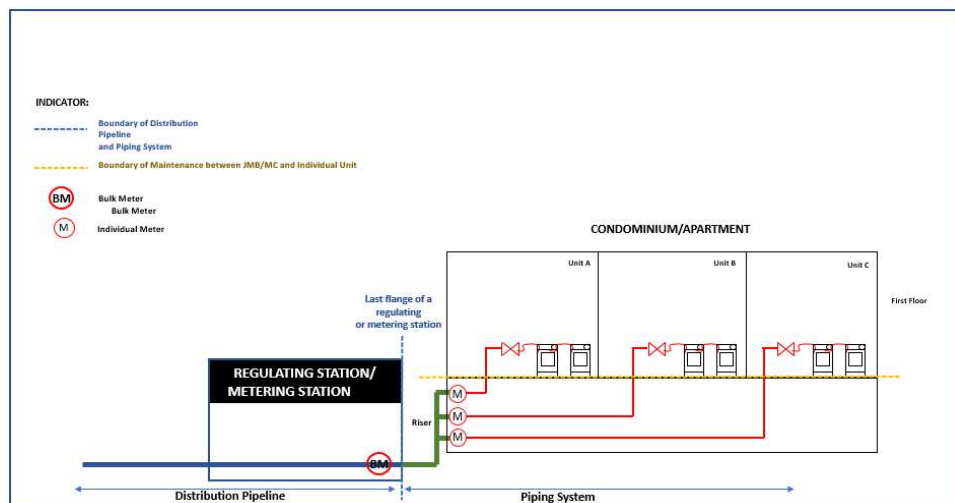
INDICATOR:

Boundary of Distribution Pipeline and Piping System

Boundary of Maintenance between JMB/MC and Individual Unit

BM Bulk Meter
Bulk Meter

M Individual Meter

CONDOMINIUM/APARTMENT

Unit A

Unit B

Unit C

First Floor

Last flange of a regulating or metering station

REGULATING STATION/ METERING STATION

M

M

M

Riser

BM

Distribution Pipeline

Piping System